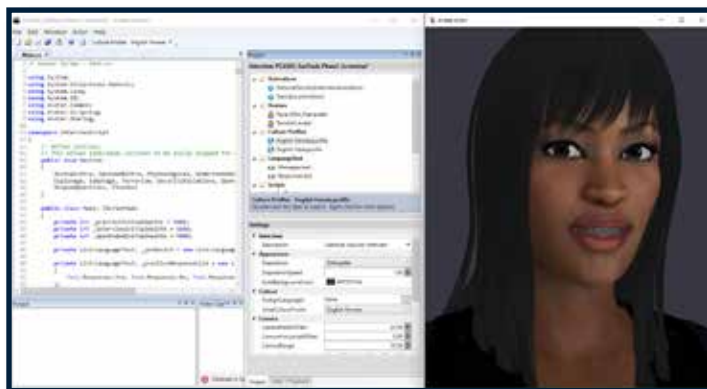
using System;
using System.Collections.Generic;
using System.Linq;
using System.IO;
using System.Text;
using System.Threading;

namespace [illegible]

public enum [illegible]

public class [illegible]

Project

Culture Profiles

Settings

Appearance

Culture